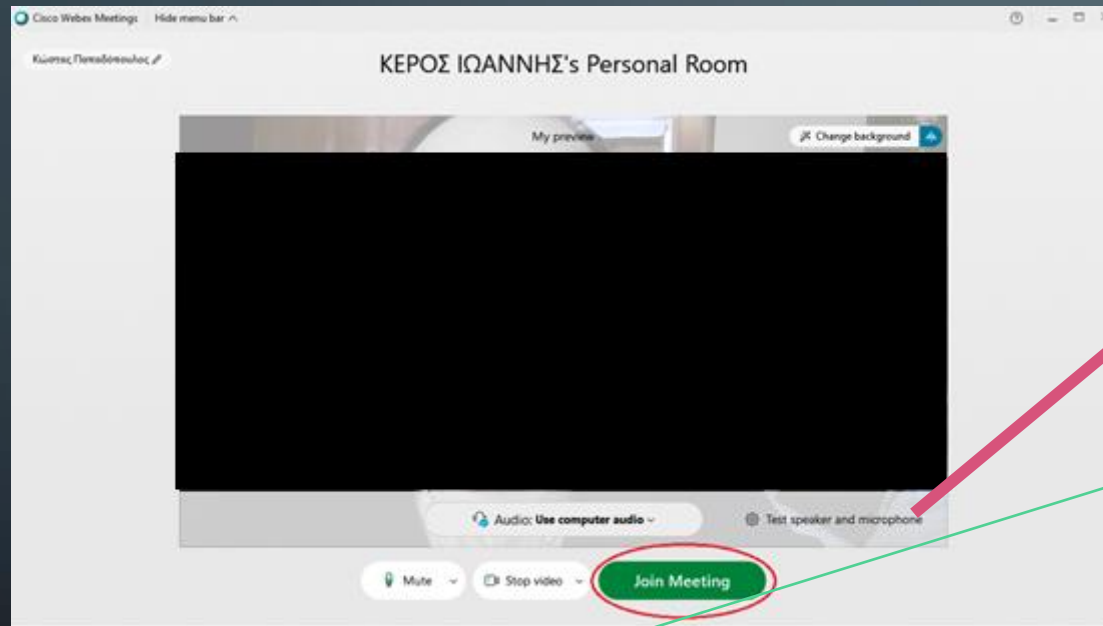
Cisco Webex Meetings Hide menu bar

Κώστας Παπαδόπουλος

ΚΕΡΟΣ ΙΩΑΝΝΗΣ's Personal Room

My preview

Change background

Audio: Use computer audio

Test speaker and microphone

Mute

Stop video

Join Meeting